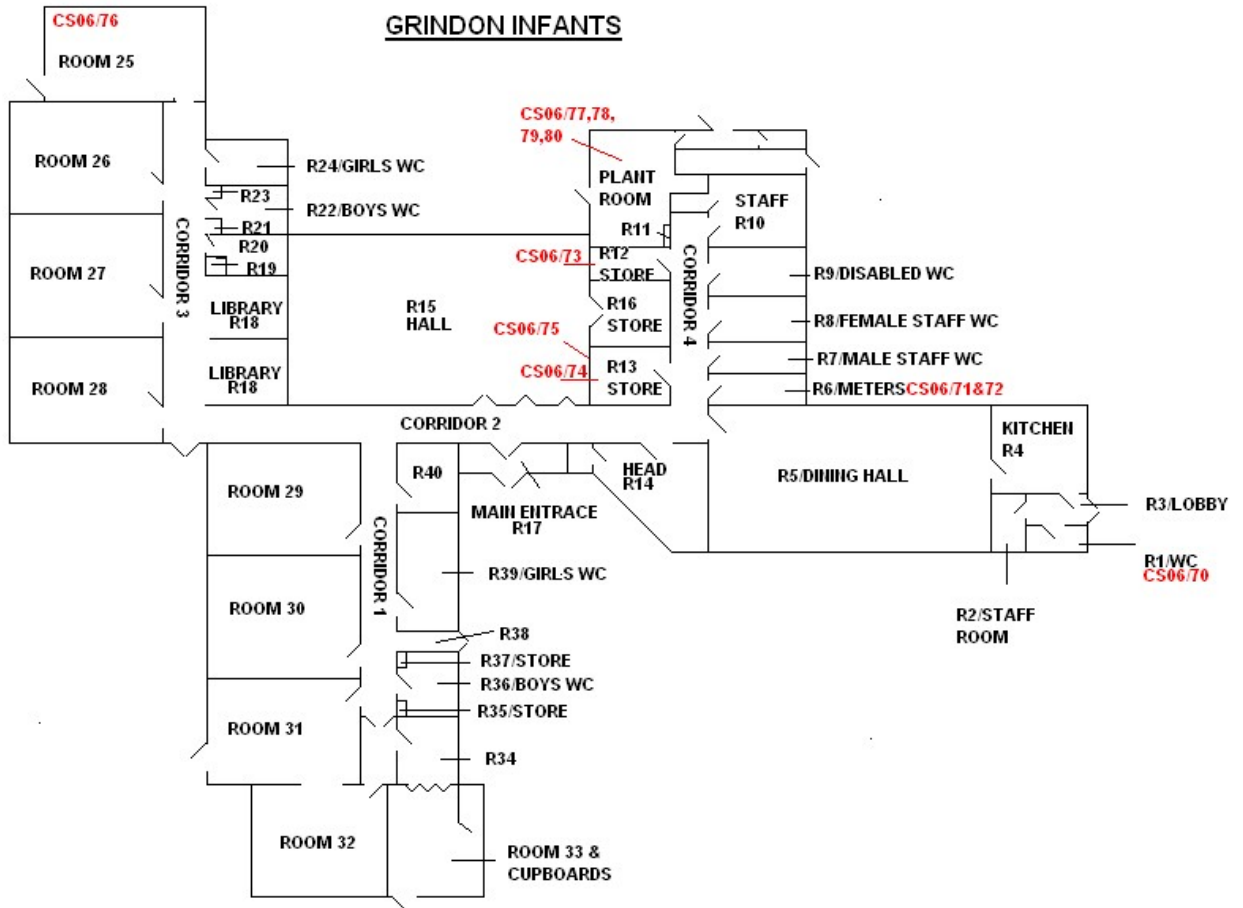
GRINDON INFANTS

CS06/76
ROOM 25

ROOM 26

ROOM 27

ROOM 28

CORRIDOR 3

R24/GIRLS WC
R23
R22/BOYS WC
R21
R20
R19

LIBRARY R18

LIBRARY R18

R15 HALL

CS06/77,78, 79,80

PLANT ROOM

R11

CS06/73
R12 STORE

R16 STORE
CS06/75

CS06/74
R13 STORE

CORRIDOR 4

STAFF R10

R9/DISABLED WC
R8/FEMALE STAFF WC
R7/MALE STAFF WC
R6/METERS CS06/71&72

CORRIDOR 2

KITCHEN R4

R5/DINING HALL

R3/LOBBY

R1/WC
CS06/70

R2/STAFF ROOM

R40

HEAD R14

MAIN ENTRACE R17

ROOM 29

CORRIDOR 1

R39/GIRLS WC

ROOM 30

R38
R37/STORE
R36/BOYS WC
R35/STORE

ROOM 31

R34

ROOM 32

ROOM 33 & CUPBOARDS